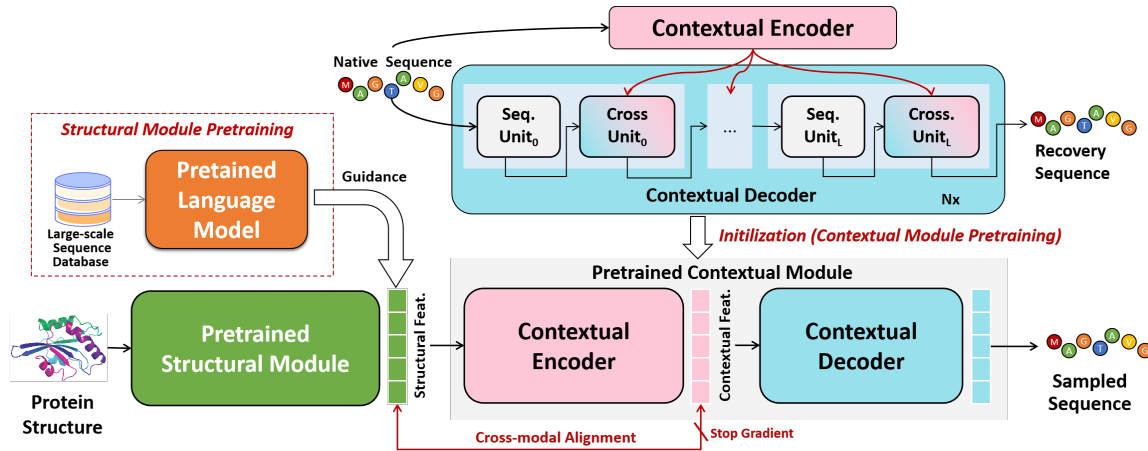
Contextual Encoder

Native Sequence

M A G T A V G

Seq. Unit$_0$

Cross Unit$_0$

...

Seq. Unit$_L$

Cross. Unit$_L$

M A G T A V G

Recovery Sequence

Contextual Decoder

Nx

Structural Module Pretraining

Large-scale Sequence Database

Pretained Language Model

Guidance

Initilization (Contextual Module Pretraining)

Pretrained Contextual Module

Protein Structure

Pretained Structural Module

Structural Feat.

Contextual Encoder

Contextual Feat.

Contextual Decoder

M A G T A V G

Sampled Sequence

Cross-modal Alignment

Stop Gradient